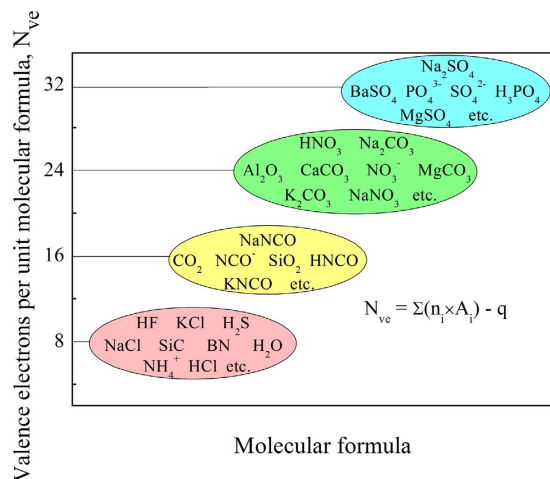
Valence electrons per unit molecular formula, $N_{ve}$

32

24

16

8

$Na_2SO_4$
$BaSO_4$ $PO_4^{3-}$ $SO_4^{2-}$ $H_3PO_4$
$MgSO_4$ etc.

$HNO_3$ $Na_2CO_3$
$Al_2O_3$ $CaCO_3$ $NO_3^-$ $MgCO_3$
$K_2CO_3$ $NaNO_3$ etc.

NaNCO
$CO_2$ $NCO^-$ $SiO_2$ HNCO
KNCO etc.

$N_{ve} = \Sigma(n_i \times A_i) - q$

HF KCl $H_2S$
NaCl SiC BN $H_2O$
$NH_4^+$ HCl etc.

Molecular formula